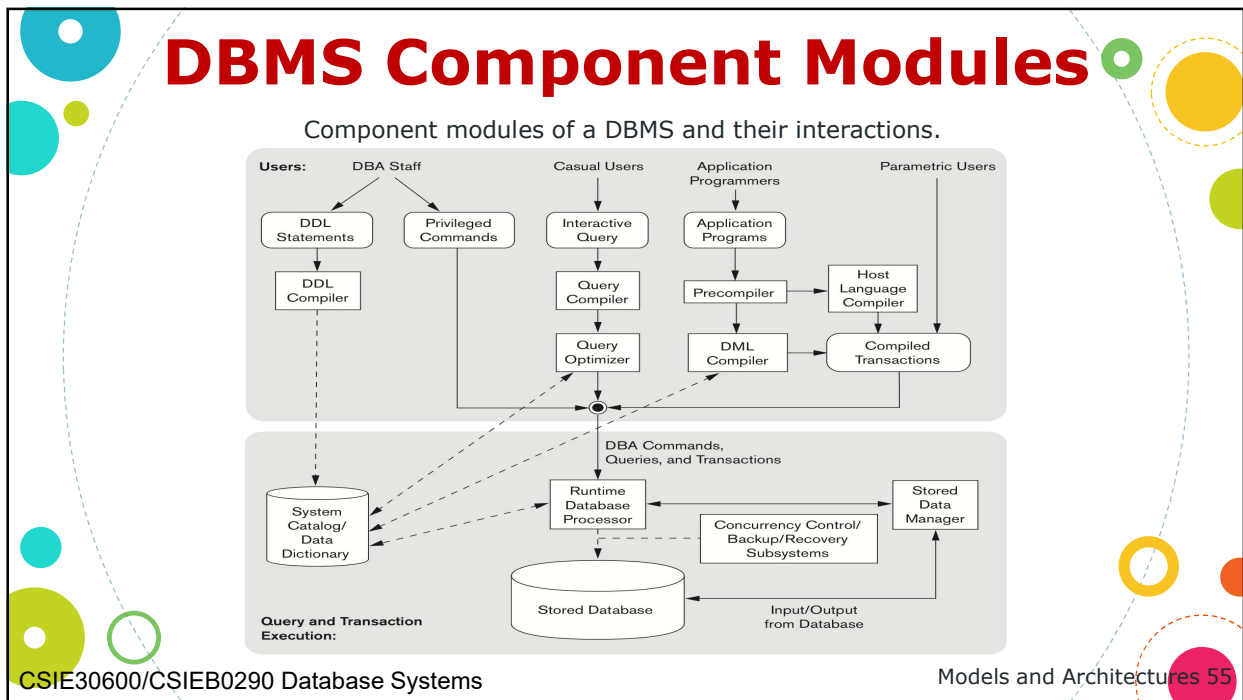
DBMS Component Modules

Component modules of a DBMS and their interactions.

Users: DBA Staff

Casual Users

Application Programmers

Parametric Users

DDL Statements

Privileged Commands

Interactive Query

Application Programs

DDL Compiler

Query Compiler

Precompiler

Host Language Compiler

Query Optimizer

DML Compiler

Compiled Transactions

DBA Commands, Queries, and Transactions

System Catalog/ Data Dictionary

Runtime Database Processor

Stored Data Manager

Concurrency Control/ Backup/Recovery Subsystems

Stored Database

Input/Output from Database

Query and Transaction Execution:

CSIE30600/CSIEB0290 Database Systems

Models and Architectures 55